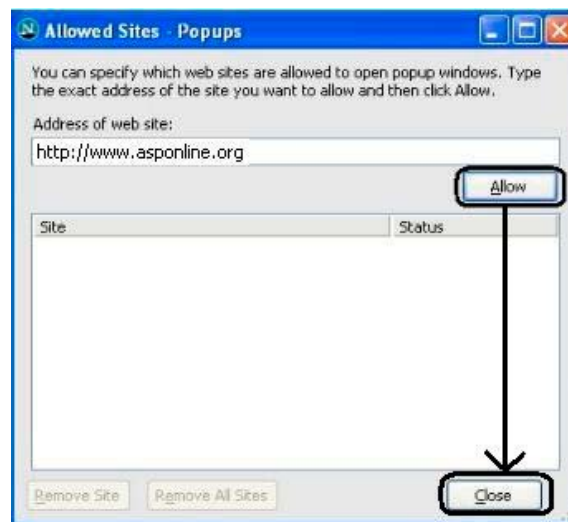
Allowed Sites - Popups

You can specify which web sites are allowed to open popup windows. Type the exact address of the site you want to allow and then click Allow.

Address of web site:

http://www.asponline.org

Allow

| Site | Status |
|---|---|

Remove Site

Remove All Sites

Close